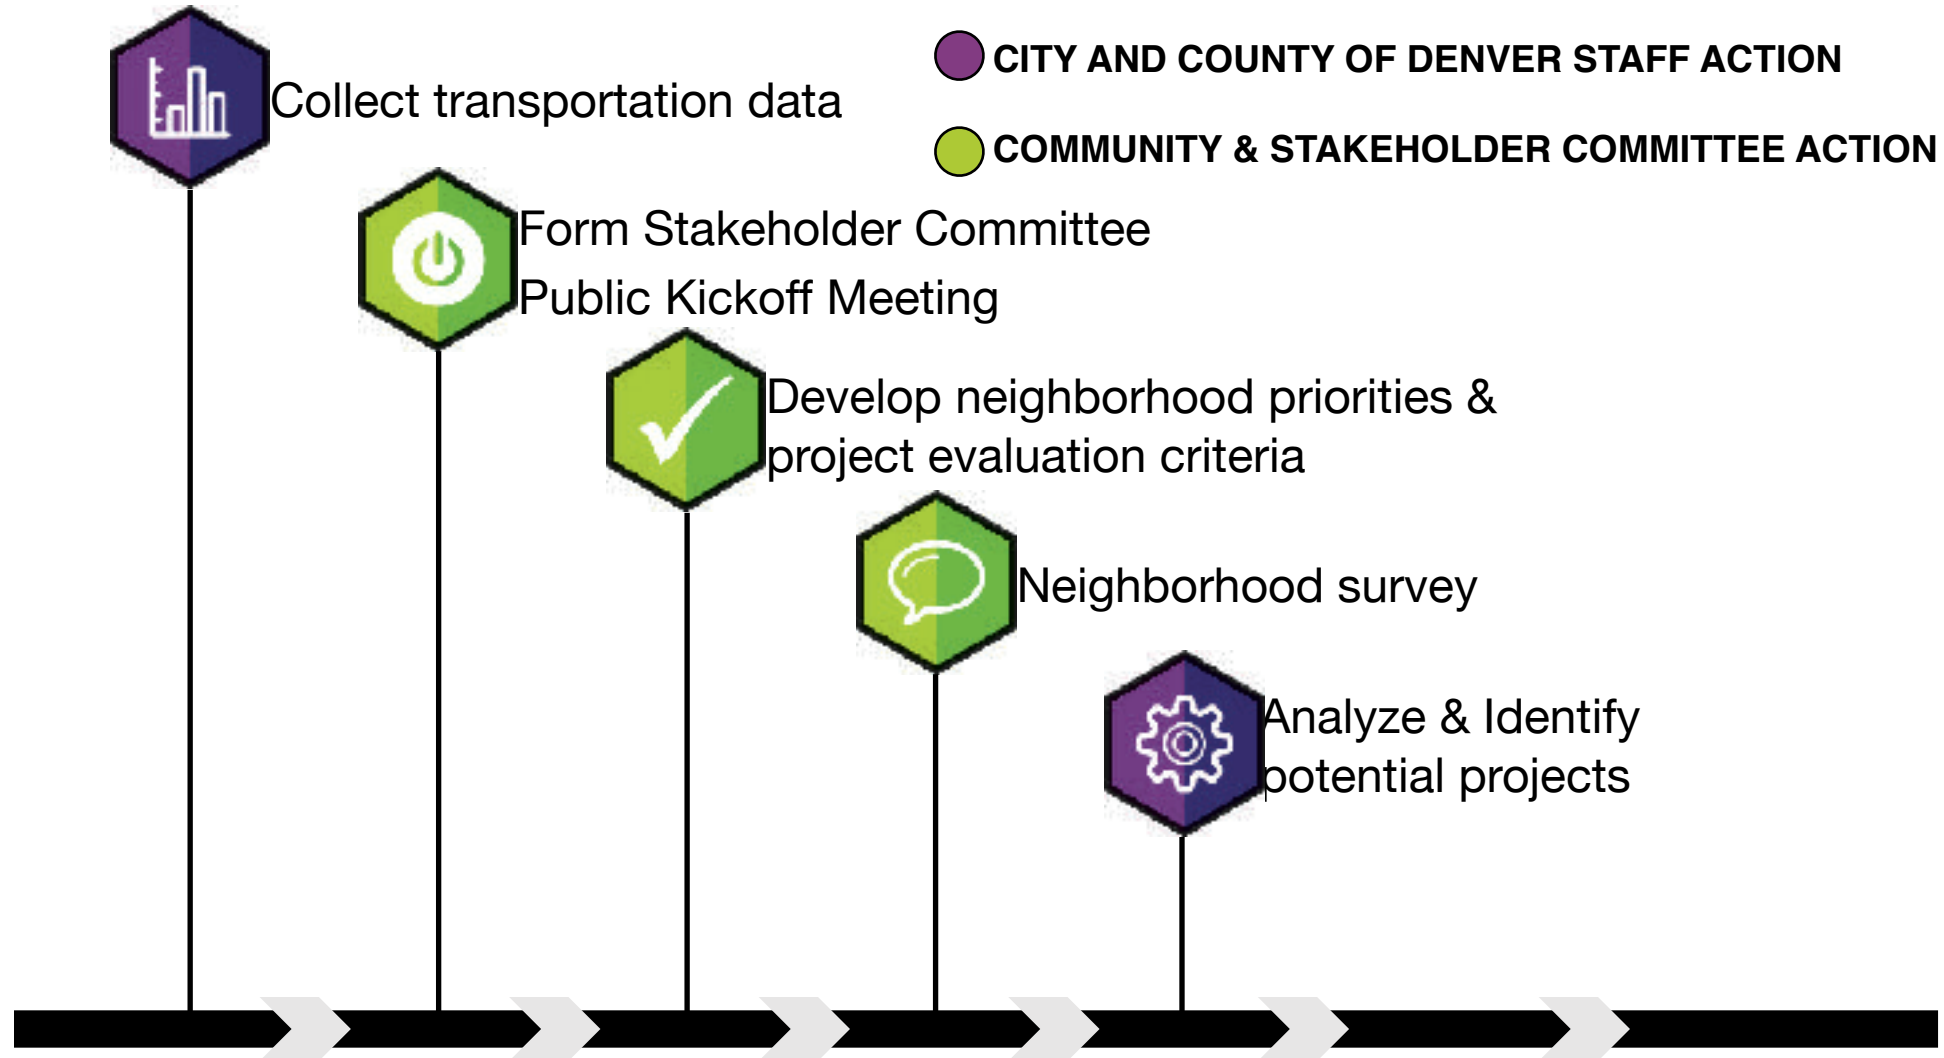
CITY AND COUNTY OF DENVER STAFF ACTION

COMMUNITY & STAKEHOLDER COMMITTEE ACTION

Collect transportation data

Form Stakeholder Committee

Public Kickoff Meeting

Develop neighborhood priorities & project evaluation criteria

Neighborhood survey

Analyze & Identify potential projects